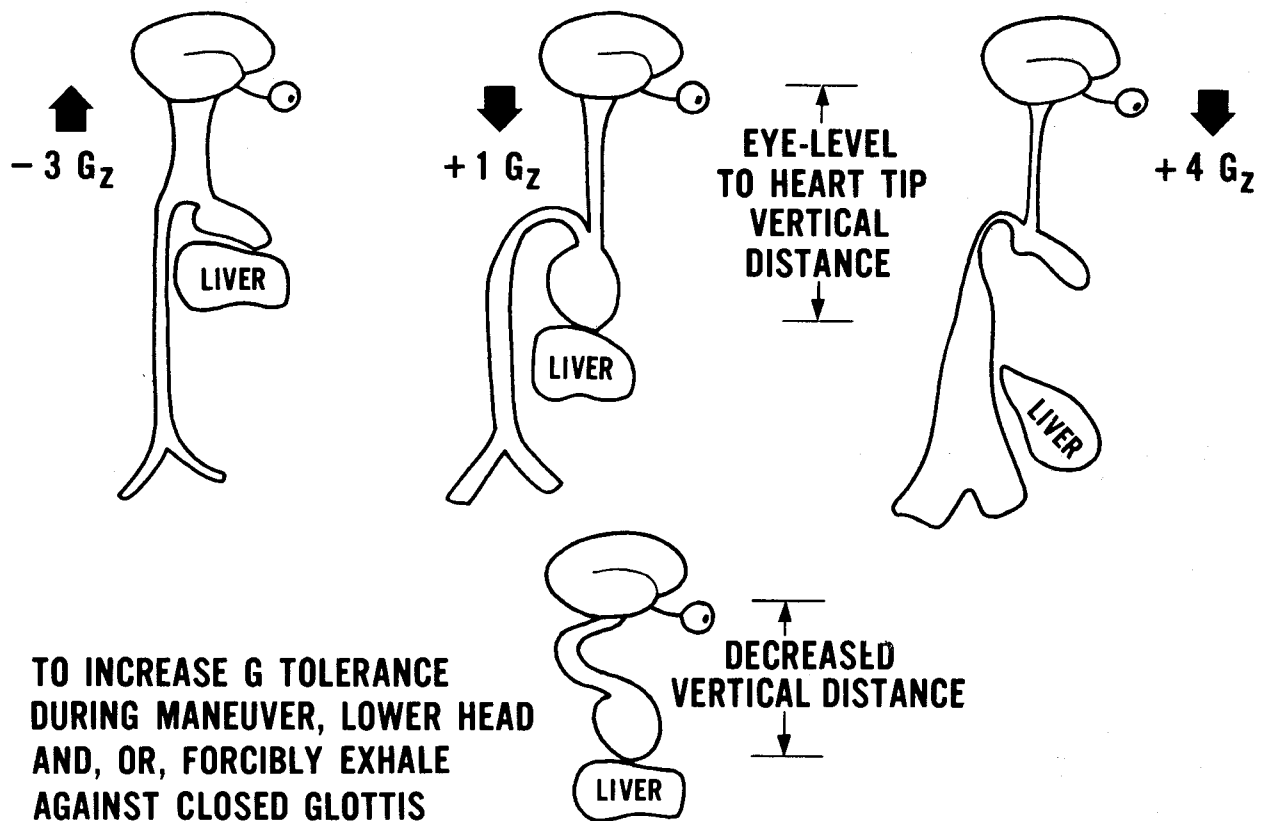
$-3\ G_Z$

LIVER

$+1\ G_Z$

LIVER

EYE-LEVEL TO HEART TIP VERTICAL DISTANCE

$+4\ G_Z$

LIVER

TO INCREASE G TOLERANCE DURING MANEUVER, LOWER HEAD AND, OR, FORCIBLY EXHALE AGAINST CLOSED GLOTTIS

DECREASED VERTICAL DISTANCE

LIVER